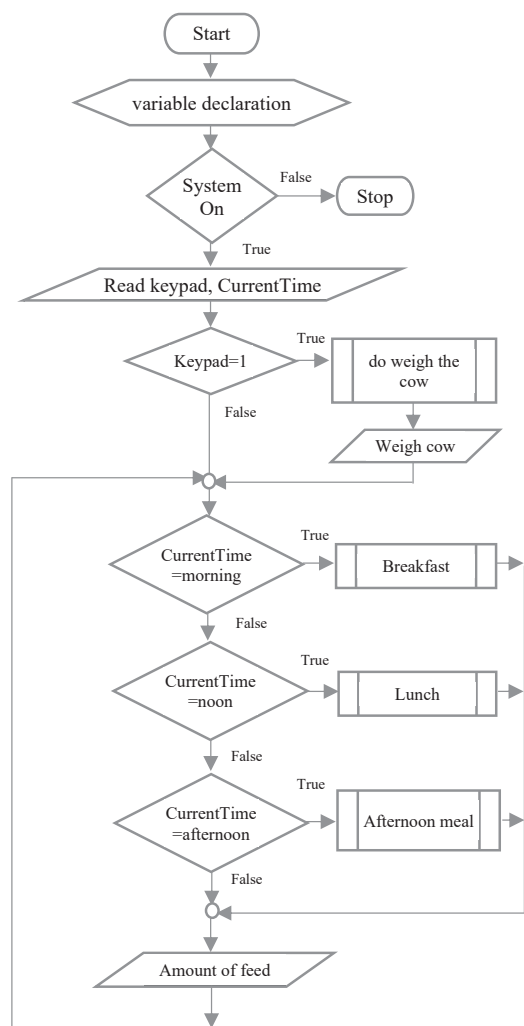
Start

variable declaration

System On

False

Stop

True

Read keypad, CurrentTime

Keypad=1

True

do weigh the cow

False

Weigh cow

CurrentTime =morning

True

Breakfast

False

CurrentTime =noon

True

Lunch

False

CurrentTime =afternoon

True

Afternoon meal

False

Amount of feed